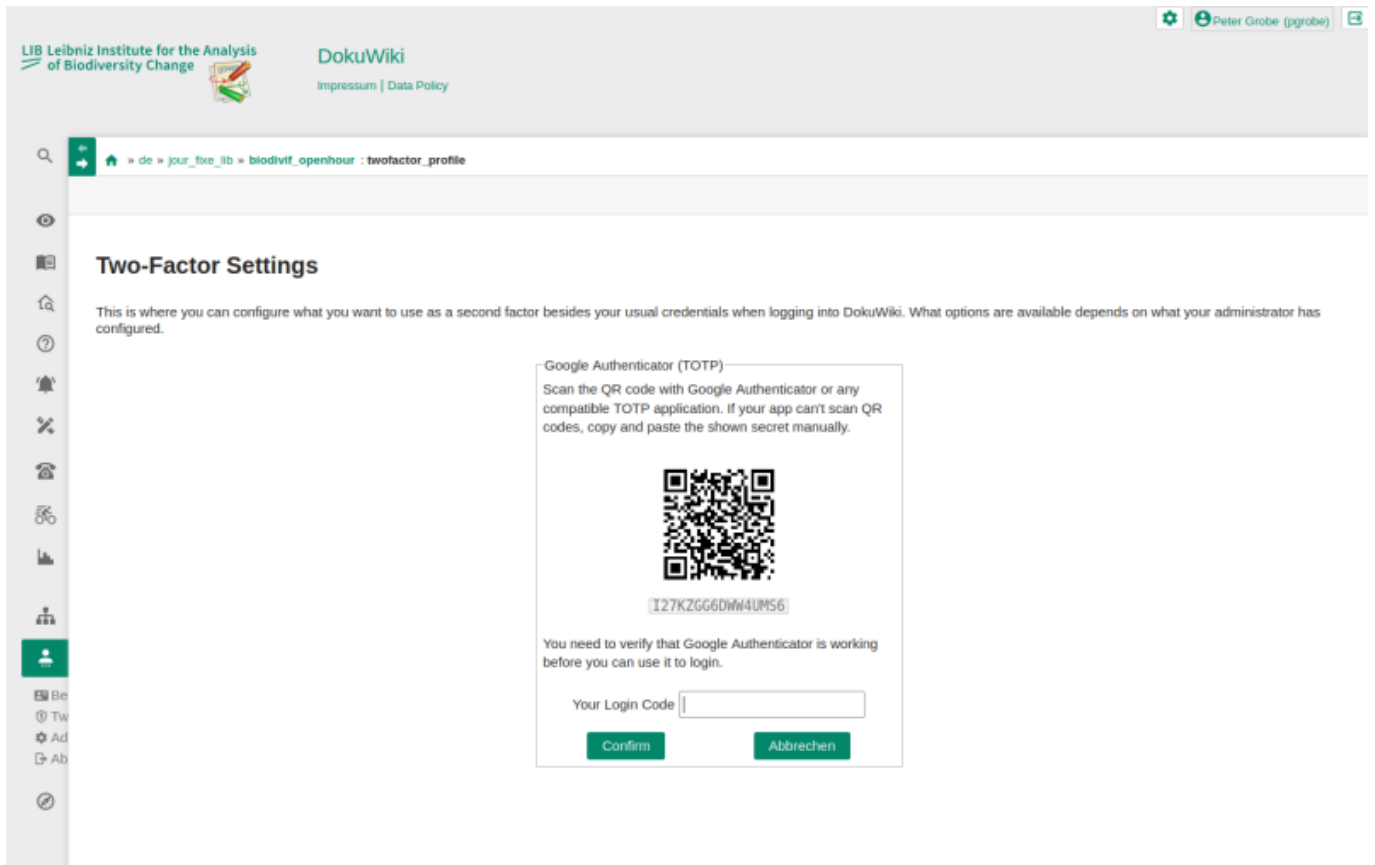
Peter Grobe (pgrobe)

LIB Leibniz Institute for the Analysis of Biodiversity Change

DokuWiki

Impressum | Data Policy

» de » jour_fixe_lib » biodivif_openhour : twofactor_profile

Two-Factor Settings

This is where you can configure what you want to use as a second factor besides your usual credentials when logging into DokuWiki. What options are available depends on what your administrator has configured.

Google Authenticator (TOTP)

Scan the QR code with Google Authenticator or any compatible TOTP application. If your app can't scan QR codes, copy and paste the shown secret manually.

I27KZGG6DWW4UMS6

You need to verify that Google Authenticator is working before you can use it to login.

Your Login Code

Confirm

Abbrechen

Be
Tw
Ad
Ab